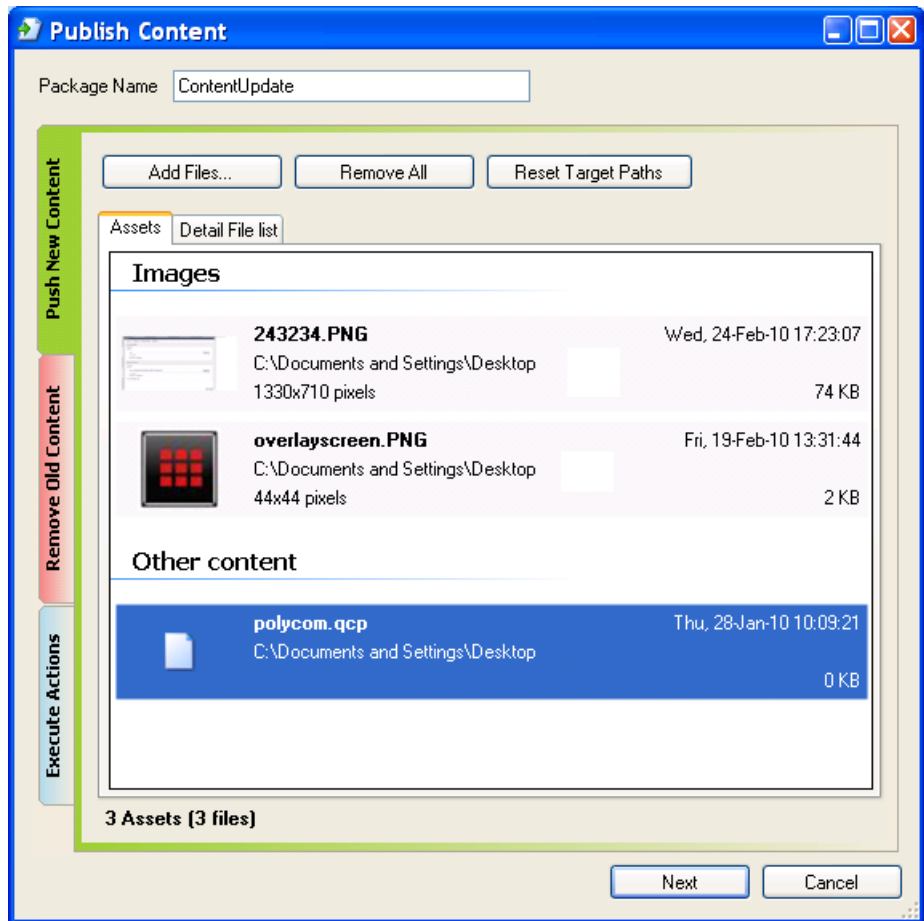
Publish Content

Package Name ContentUpdate

Push New Content

Remove Old Content

Execute Actions

Add Files... Remove All Reset Target Paths

Assets Detail File list

Images

243234.PNG Wed, 24-Feb-10 17:23:07
C:\Documents and Settings\Desktop
1330x710 pixels 74 KB

overlayscreen.PNG Fri, 19-Feb-10 13:31:44
C:\Documents and Settings\Desktop
44x44 pixels 2 KB

Other content

polycom.qcp Thu, 28-Jan-10 10:09:21
C:\Documents and Settings\Desktop
0 KB

3 Assets (3 files)

Next Cancel